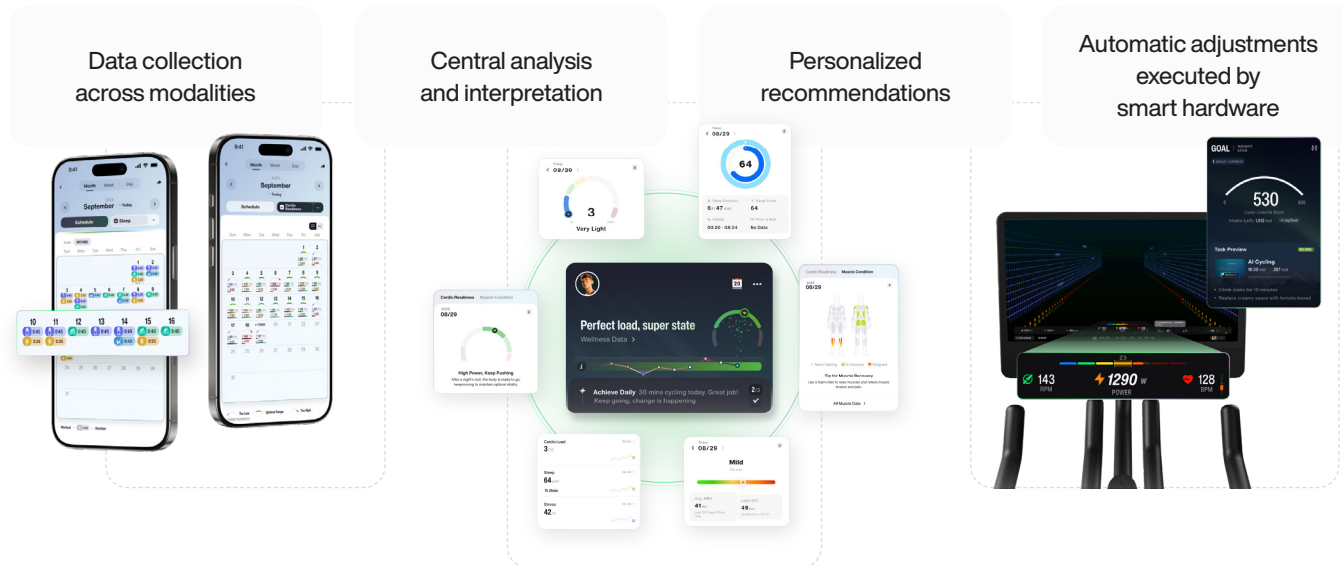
Data collection across modalities

Central analysis and interpretation

Personalized recommendations

Automatic adjustments executed by smart hardware

9:41

Month Week Day

September Today

Schedule Sleep

10 11 12 13 14 15 16

Cardio Readiness

08/29

3

Very Light

64

Perfect load, super state

Wellness Data >

Achieve Daily 30 mins cycling today. Great job!

Keep going, change is happening

2/3

High Power, Keep Pushing

Cardio Readiness Muscle Condition

08/29

All Muscle Data >

Cardio Load

3

Sleep

64

Stress

42

Mild

GOAL

530

Task Preview

AI Cycling

143 RPM

1290 W POWER

128 BPM